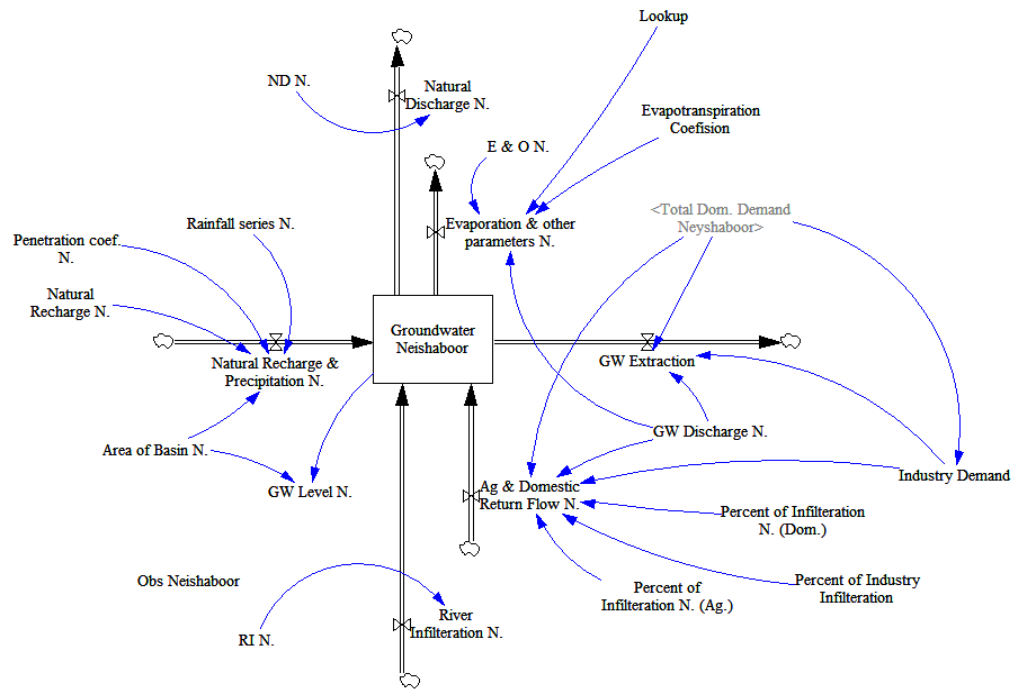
Lookup

ND N.

Natural Discharge N.

Evapotranspiration Coefision

E & O N.

Evaporation & other parameters N.

<Total Dom. Demand Neyshaboor>

Rainfall series N.

Penetration coef. N.

Natural Recharge N.

Groundwater Neishaboor

Natural Recharge & Precipitation N.

GW Extraction

GW Discharge N.

Area of Basin N.

Industry Demand

GW Level N.

Ag & Domestic Return Flow N.

Percent of Infilteration N. (Dom.)

Obs Neishaboor

Percent of Infilteration N. (Ag.)

Percent of Industry Infiltelation

River Infilteration N.

RI N.